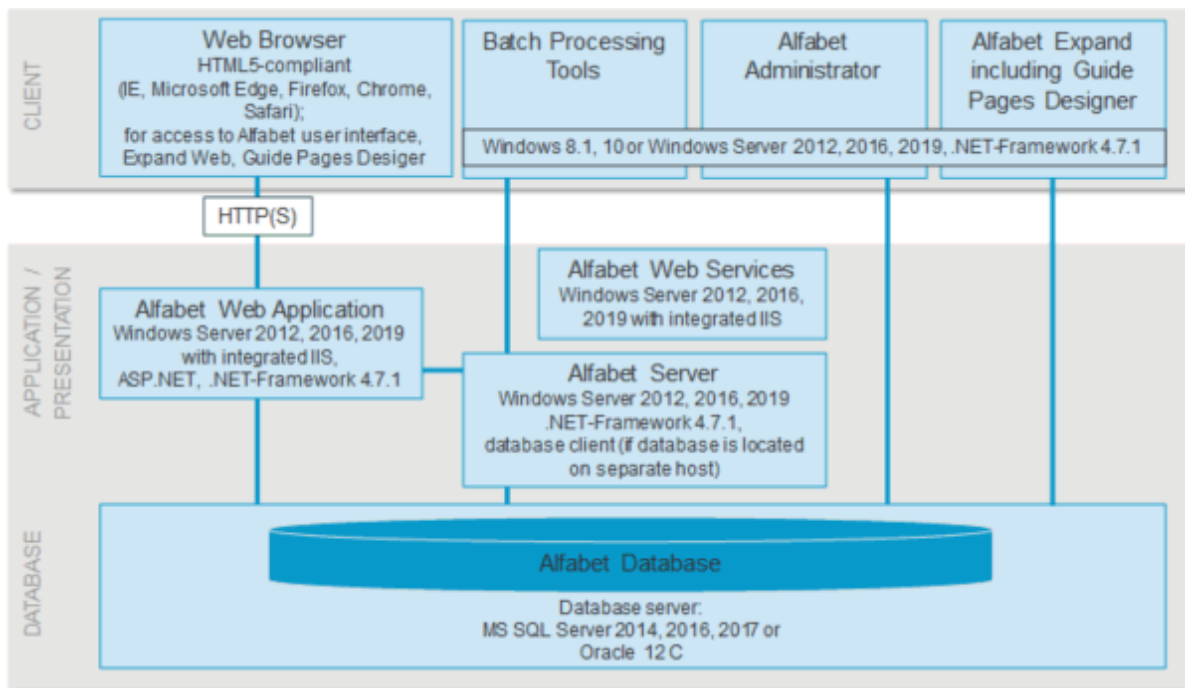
CLIENT

Web Browser
HTML5-compliant
(IE, Microsoft Edge, Firefox, Chrome, Safari);
for access to Alfabet user interface, Expand Web, Guide Pages Desiger

Batch Processing Tools

Alfabet Administrator

Alfabet Expand including Guide Pages Designer

Windows 8.1, 10 or Windows Server 2012, 2016, 2019, .NET-Framework 4.7.1

HTTP(S)

APPLICATION / PRESENTATION

Alfabet Web Services
Windows Server 2012, 2016, 2019 with integrated IIS

Alfabet Web Application
Windows Server 2012, 2016, 2019 with integrated IIS, ASP.NET, .NET-Framework 4.7.1

Alfabet Server
Windows Server 2012, 2016, 2019 .NET-Framework 4.7.1, database client (if database is located on separate host)

DATABASE

Alfabet Database

Database server:
MS SQL Server 2014, 2016, 2017 or
Oracle 12 C